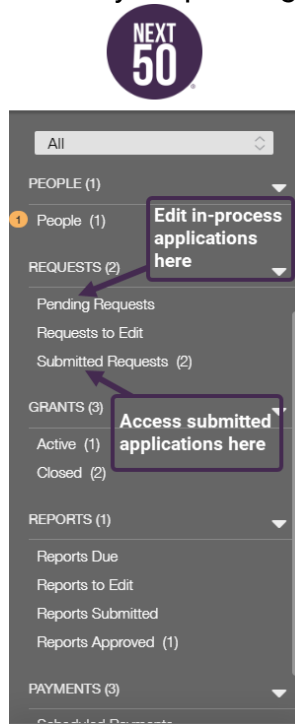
NEXT
50

All

PEOPLE (1)

1 People (1)

Edit in-process applications here

REQUESTS (2)

Pending Requests

Requests to Edit

Submitted Requests (2)

GRANTS (3)

Access submitted applications here

Active (1)

Closed (2)

REPORTS (1)

Reports Due

Reports to Edit

Reports Submitted

Reports Approved (1)

PAYMENTS (3)

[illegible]